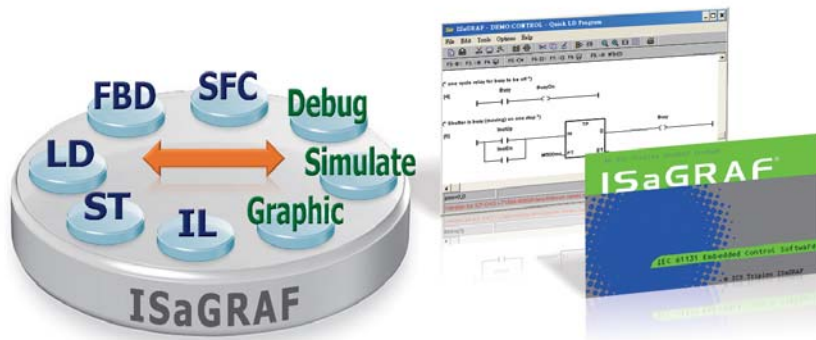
FBD
SFC
Debug
LD
Simulate
ST
IL
Graphic
ISaGRAF

ISaGRAF - DEMO:CONTROL - Quick LD Program
File Edit Tools Options Help
(* one cycle relay for busy to be off *)
Busy
BusyOn
(* Shutter is busy (moving) on one step *)
TP
Busy
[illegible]

ISaGRAF
IEC 61131 Embedded Control Software